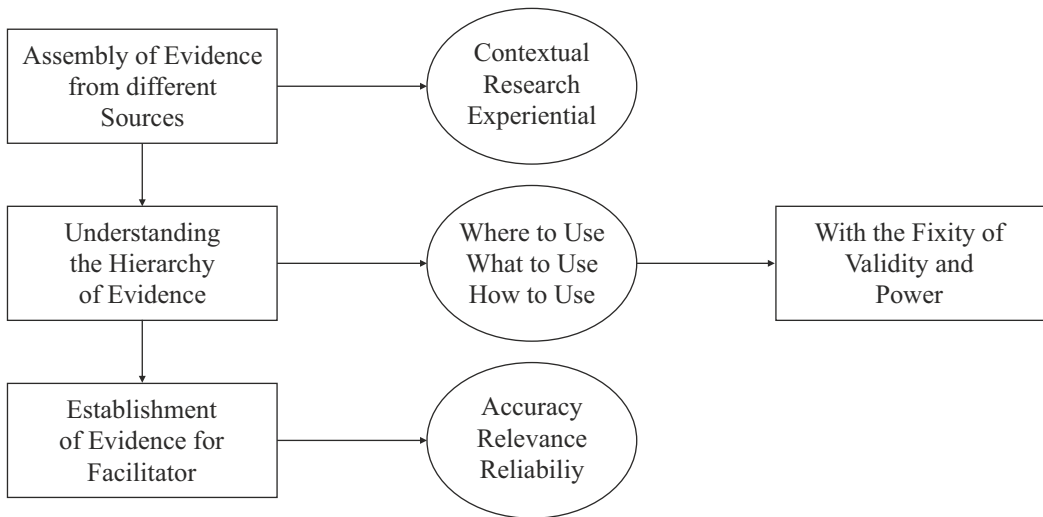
Assembly of Evidence from different Sources

Contextual
Research
Experiential

Understanding the Hierarchy of Evidence

Where to Use
What to Use
How to Use

With the Fixity of Validity and Power

Establishment of Evidence for Facilitator

Accuracy
Relevance
Reliabiliy